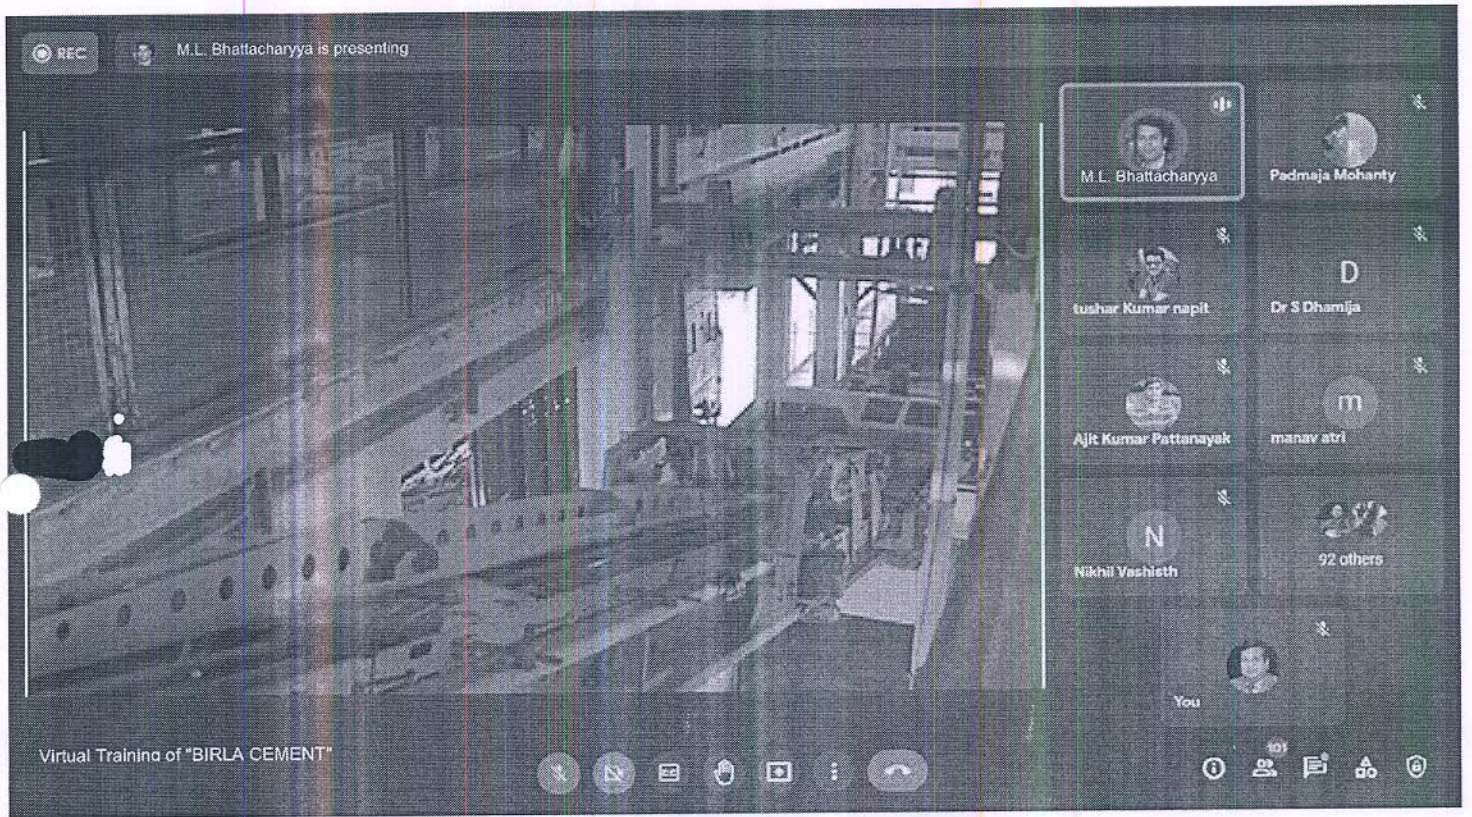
REC

M.L. Bhattacharyya is presenting

M.L. Bhattacharyya

Padmaja Mohanty

tushar Kumar napit

D

Dr S Dhamija

Ajit Kumar Pattanayak

m

manav atri

N

Nikhil Vashisth

92 others

You

Virtual Training of "BIRLA CEMENT"

101